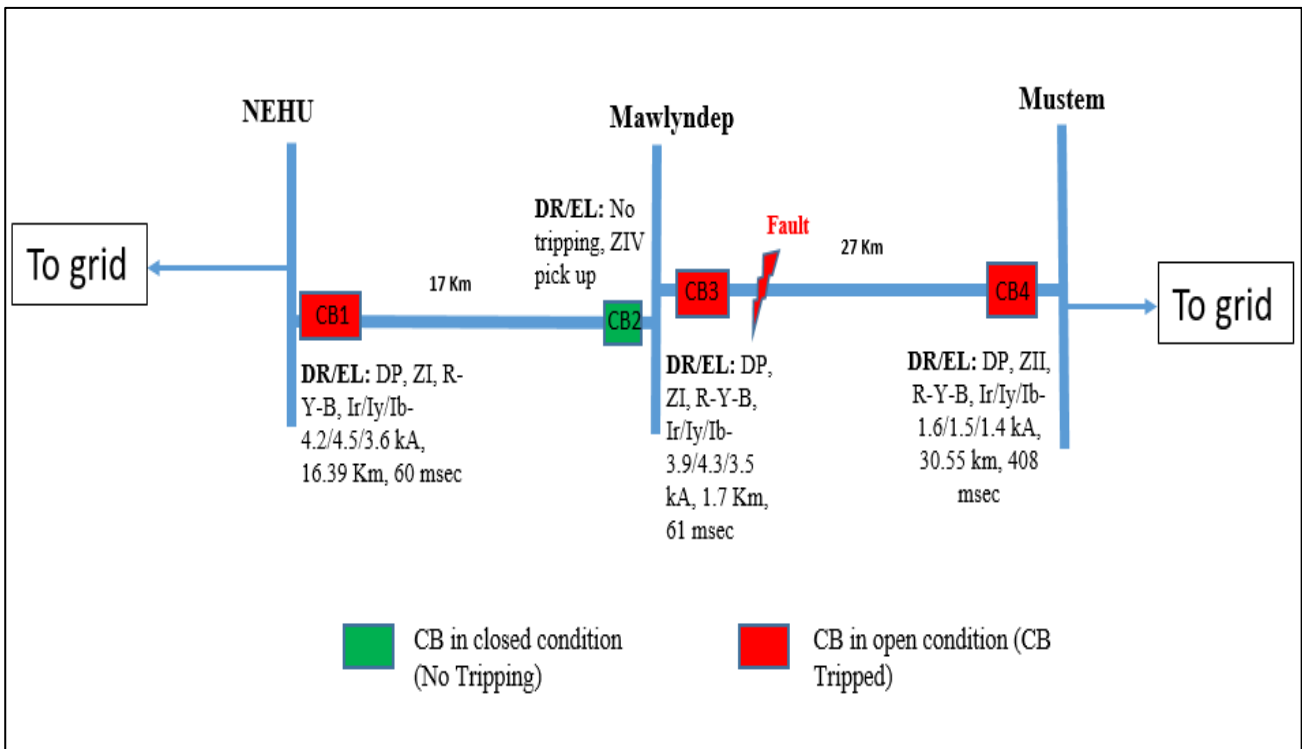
NEHU

Mawlyndep

Mustem

To grid

DR/EL: No tripping, ZIV pick up

Fault

27 Km

17 Km

CB1

CB2

CB3

CB4

To grid

DR/EL: DP, ZI, R-Y-B, Ir/Iy/Ib-4.2/4.5/3.6 kA, 16.39 Km, 60 msec

DR/EL: DP, ZI, R-Y-B, Ir/Iy/Ib-3.9/4.3/3.5 kA, 1.7 Km, 61 msec

DR/EL: DP, ZII, R-Y-B, Ir/Iy/Ib-1.6/1.5/1.4 kA, 30.55 km, 408 msec

CB in closed condition (No Tripping)

CB in open condition (CB Tripped)